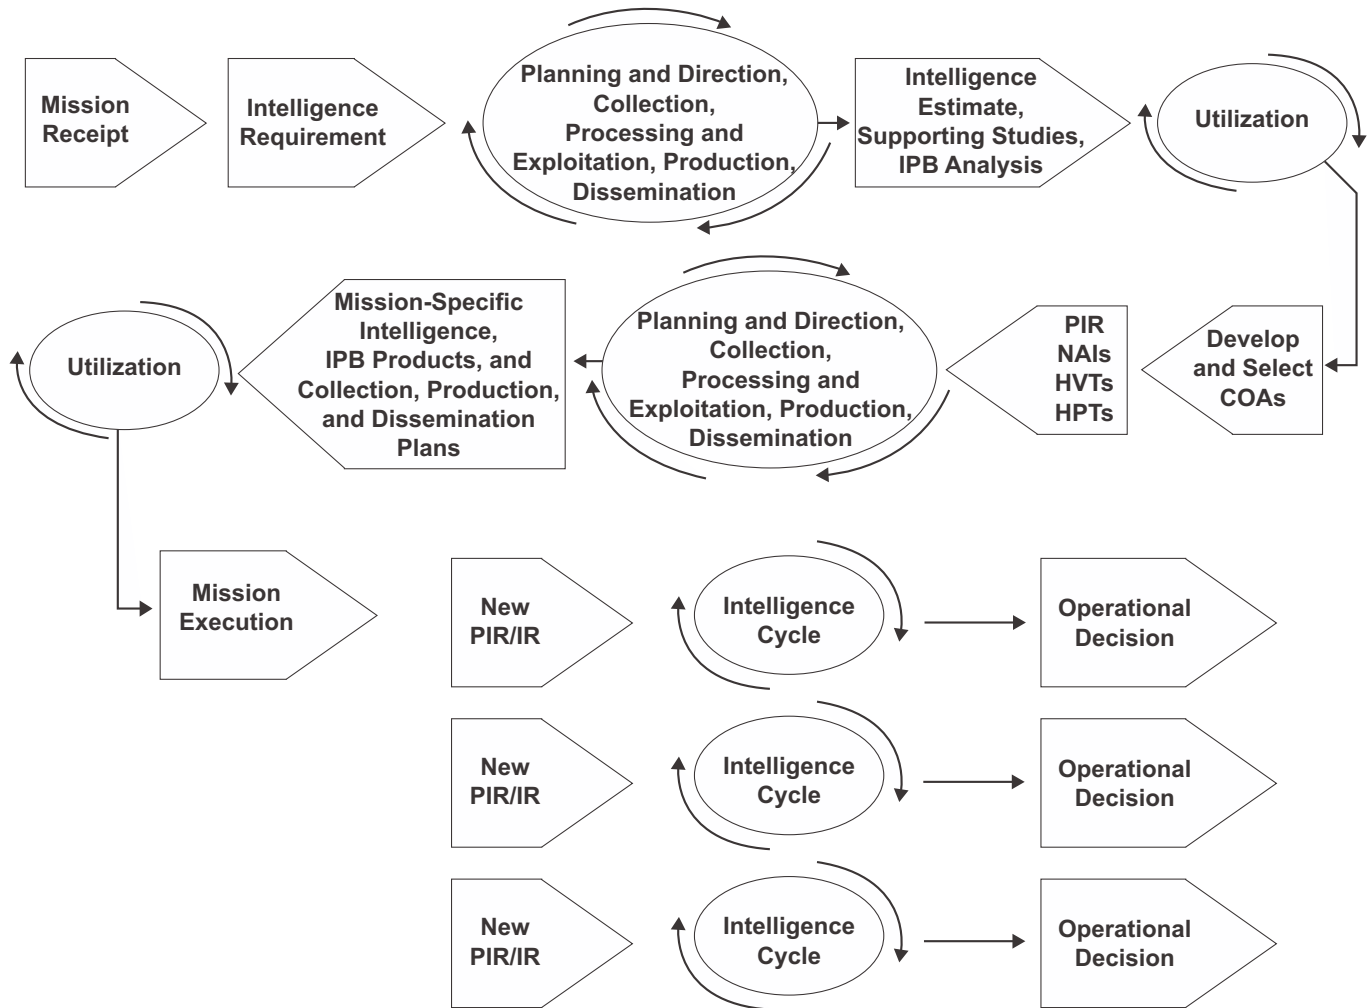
Mission Receipt

Intelligence Requirement

Planning and Direction, Collection, Processing and Exploitation, Production, Dissemination

Intelligence Estimate, Supporting Studies, IPB Analysis

Utilization

Develop and Select COAs

PIR
NAIs
HVTs
HPTs

Planning and Direction, Collection, Processing and Exploitation, Production, Dissemination

Mission-Specific Intelligence, IPB Products, and Collection, Production, and Dissemination Plans

Utilization

Mission Execution

New PIR/IR

Intelligence Cycle

Operational Decision

New PIR/IR

Intelligence Cycle

Operational Decision

New PIR/IR

Intelligence Cycle

Operational Decision